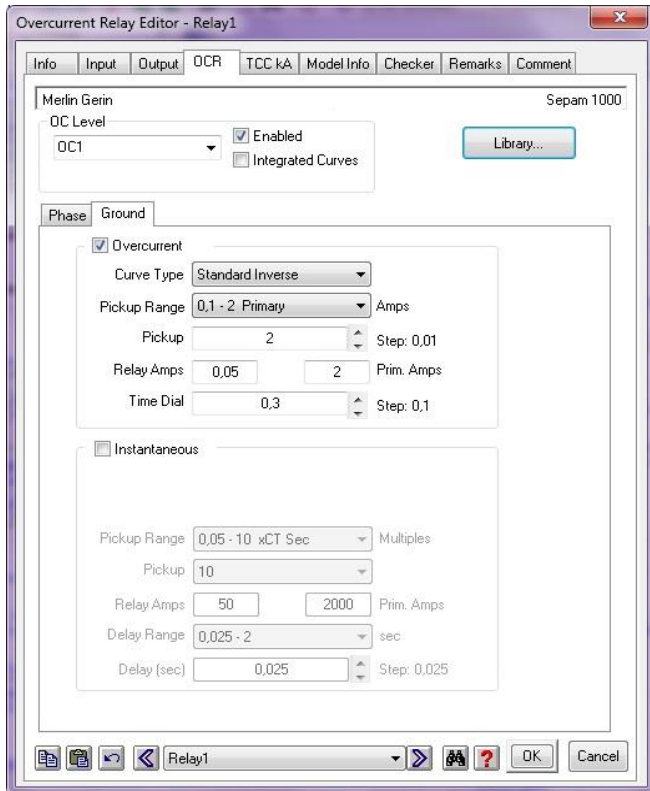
Overcurrent Relay Editor - Relay1

Info | Input | Output | OCR | TCC kA | Model Info | Checker | Remarks | Comment

Merlin Gerin
Sepam 1000

OC Level
OC1
Enabled
Integrated Curves
Library...

Phase | Ground

Overcurrent
Curve Type: Standard Inverse
Pickup Range: 0,1 - 2 Primary | Amps
Pickup: 2 | Step: 0,01
Relay Amps: 0,05 | 2 | Prim. Amps
Time Dial: 0,3 | Step: 0,1

Instantaneous
Pickup Range: 0,05 - 10 xCT Sec | Multiples
Pickup: 10
Relay Amps: 50 | 2000 | Prim. Amps
Delay Range: 0,025 - 2 | sec
Delay (sec): 0,025 | Step: 0,025

Relay1
OK
Cancel